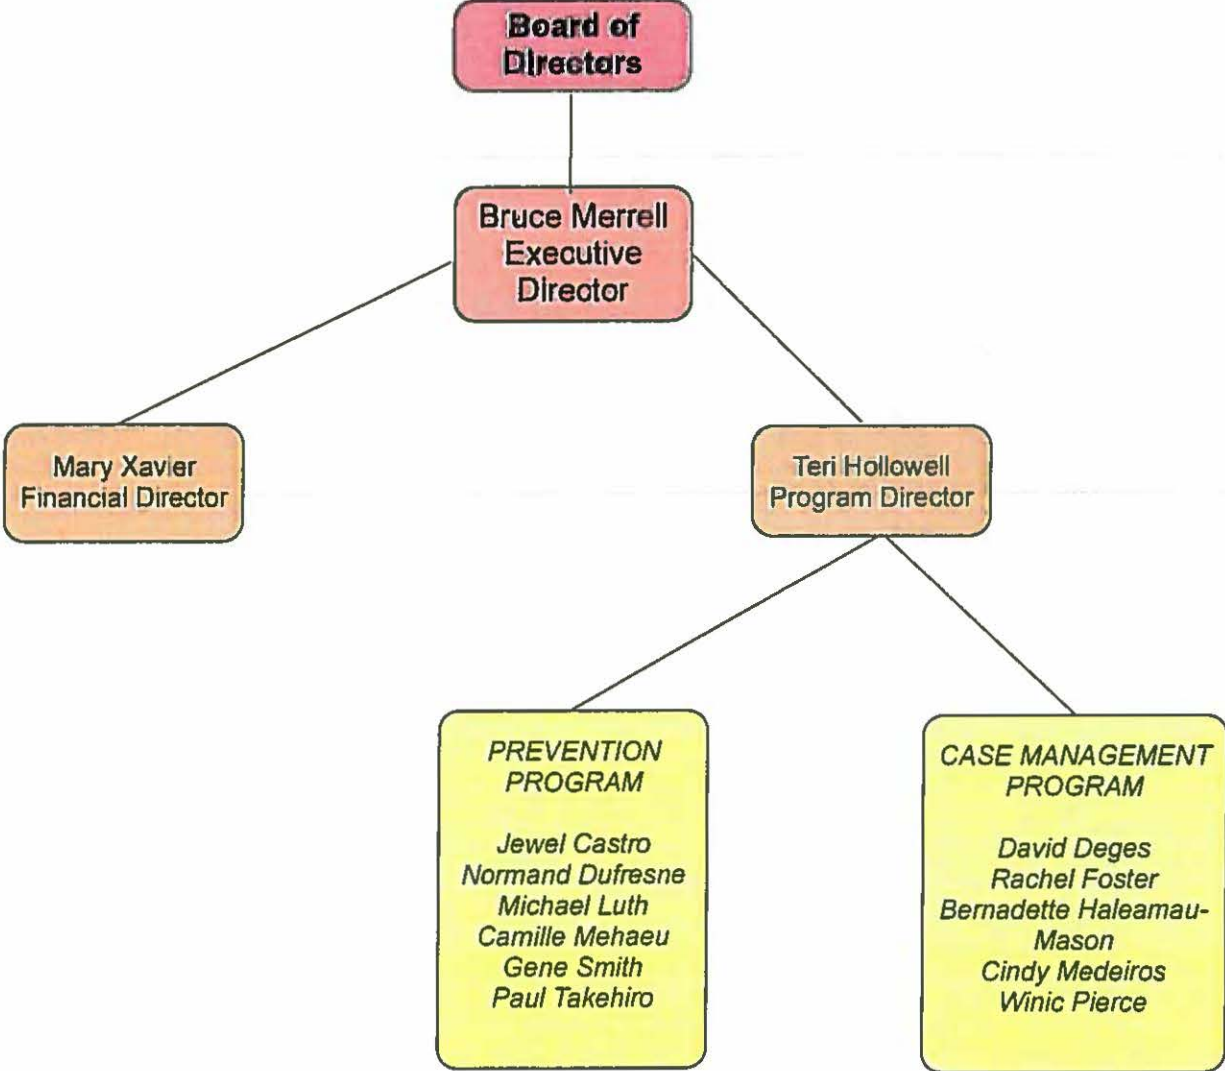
Board of Directors

Bruce Merrell Executive Director

Mary Xavier Financial Director

Teri Hollowell Program Director

PREVENTION PROGRAM

Jewel Castro
Normand Dufresne
Michael Luth
Camille Mehaeu
Gene Smith
Paul Takehiro

CASE MANAGEMENT PROGRAM

David Deges
Rachel Foster
Bernadette Haleamau-Mason
Cindy Medeiros
Winic Pierce